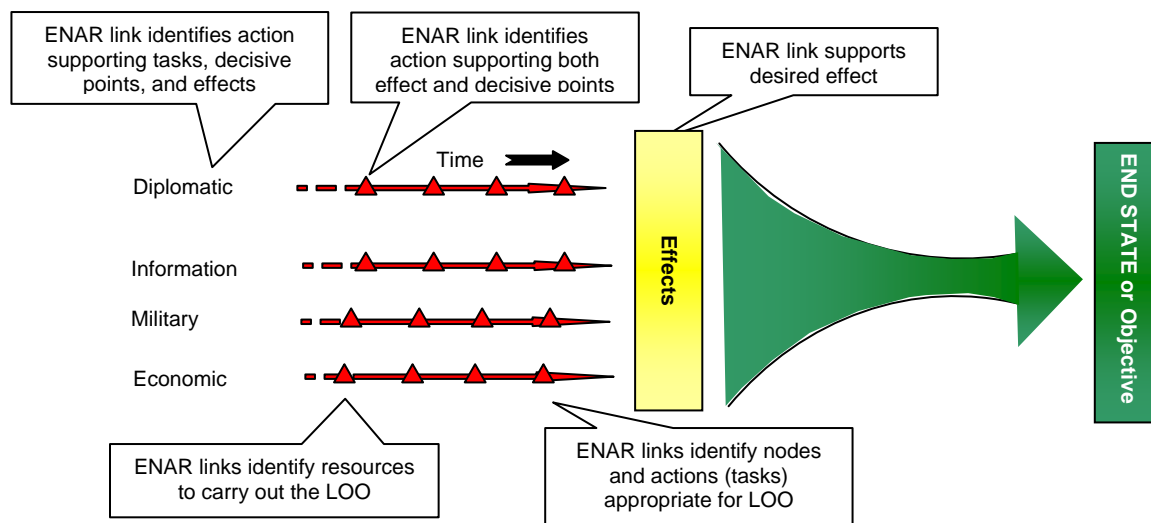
ENAR link identifies action supporting tasks, decisive points, and effects

ENAR link identifies action supporting both effect and decisive points

ENAR link supports desired effect

Time

Diplomatic

Information

Military

Economic

Effects

END STATE or Objective

ENAR links identify resources to carry out the LOO

ENAR links identify nodes and actions (tasks) appropriate for LOO